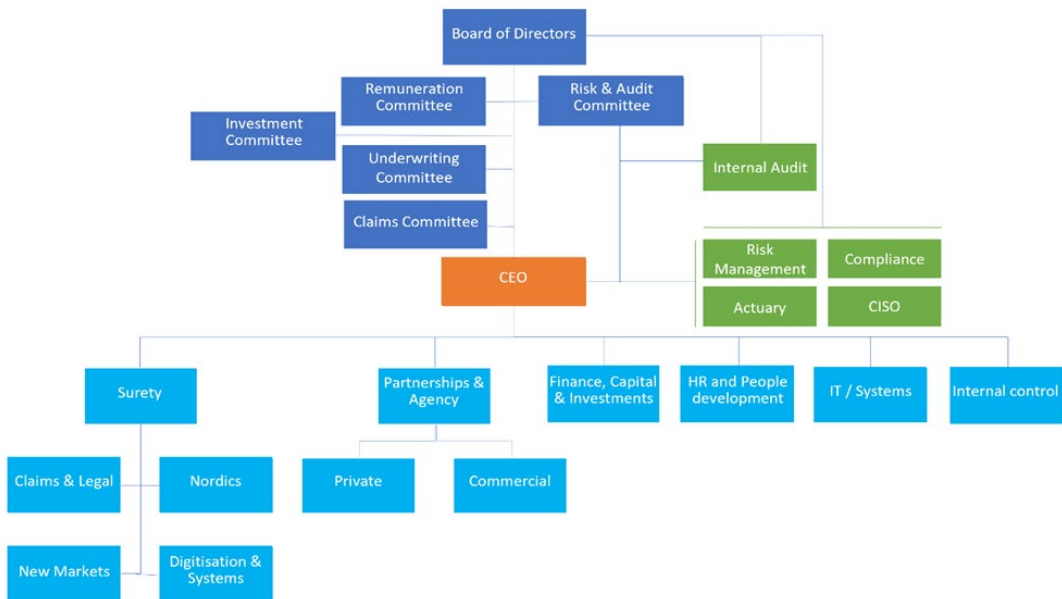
Board of Directors

Remuneration Committee

Risk & Audit Committee

Investment Committee

Underwriting Committee

Internal Audit

Claims Committee

CEO

Risk Management

Compliance

Actuary

CISO

Surety

Partnerships & Agency

Finance, Capital & Investments

HR and People development

IT / Systems

Internal control

Claims & Legal

Nordics

Private

Commercial

New Markets

Digitisation & Systems